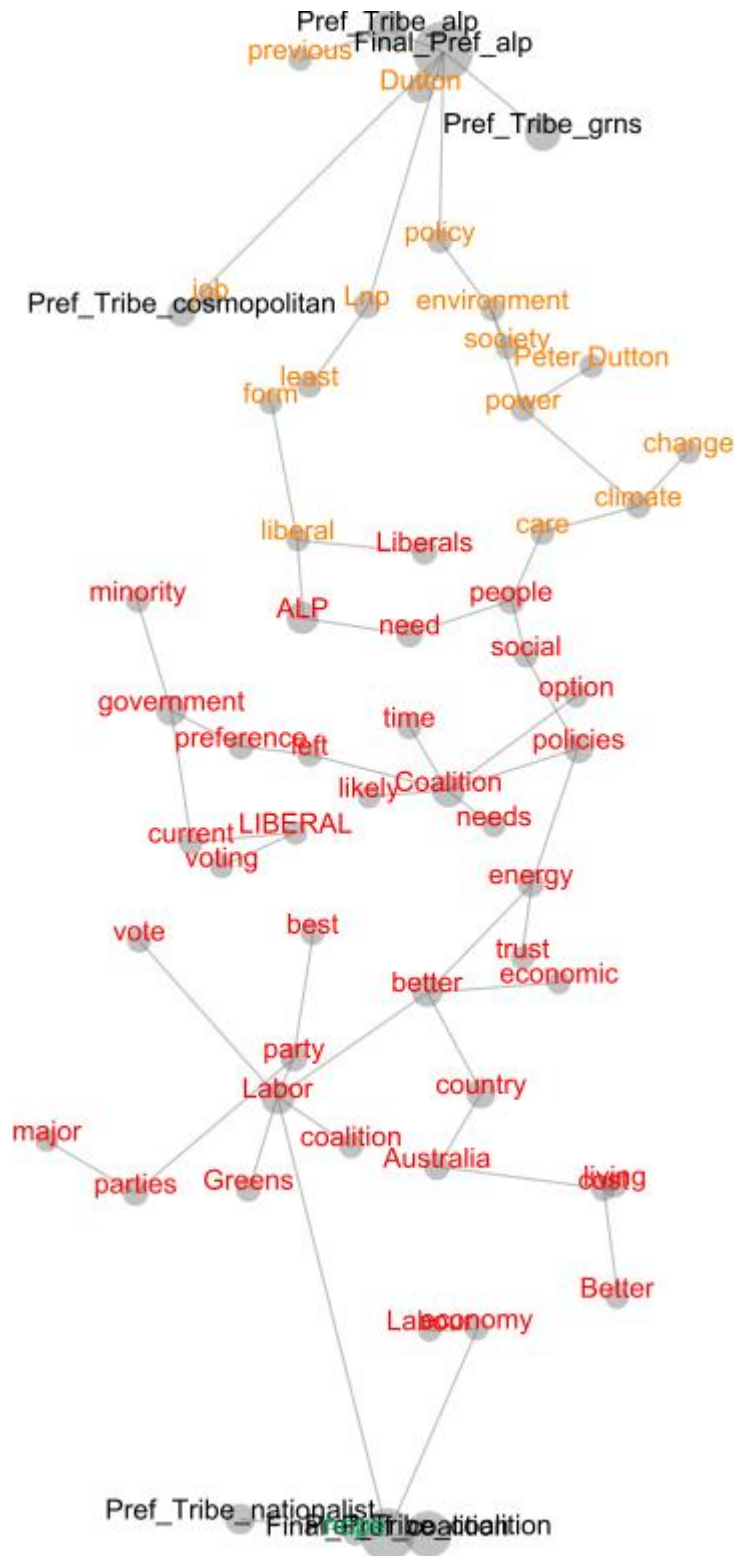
Pref_Tribe_alp
previous
Final_Pref_alp
Dutton
Pref_Tribe_grns
policy
job
Pref_Tribe_cosmopolitan
Lnp
environment
society
Peter Dutton
least
form
power
change
climate
liberal
care
Liberals
minority
ALP
people
need
social
option
government
time
preference
left
policies
likely
Coalition
needs
current
LIBERAL
voting
energy
vote
best
trust
better
economic
party
Labor
country
major
coalition
Australia
living
cost
parties
Greens
Better
Labour
economy
Pref_Tribe_nationalist
Final_Pref_coalition
Pref_Tribe_coalition
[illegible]